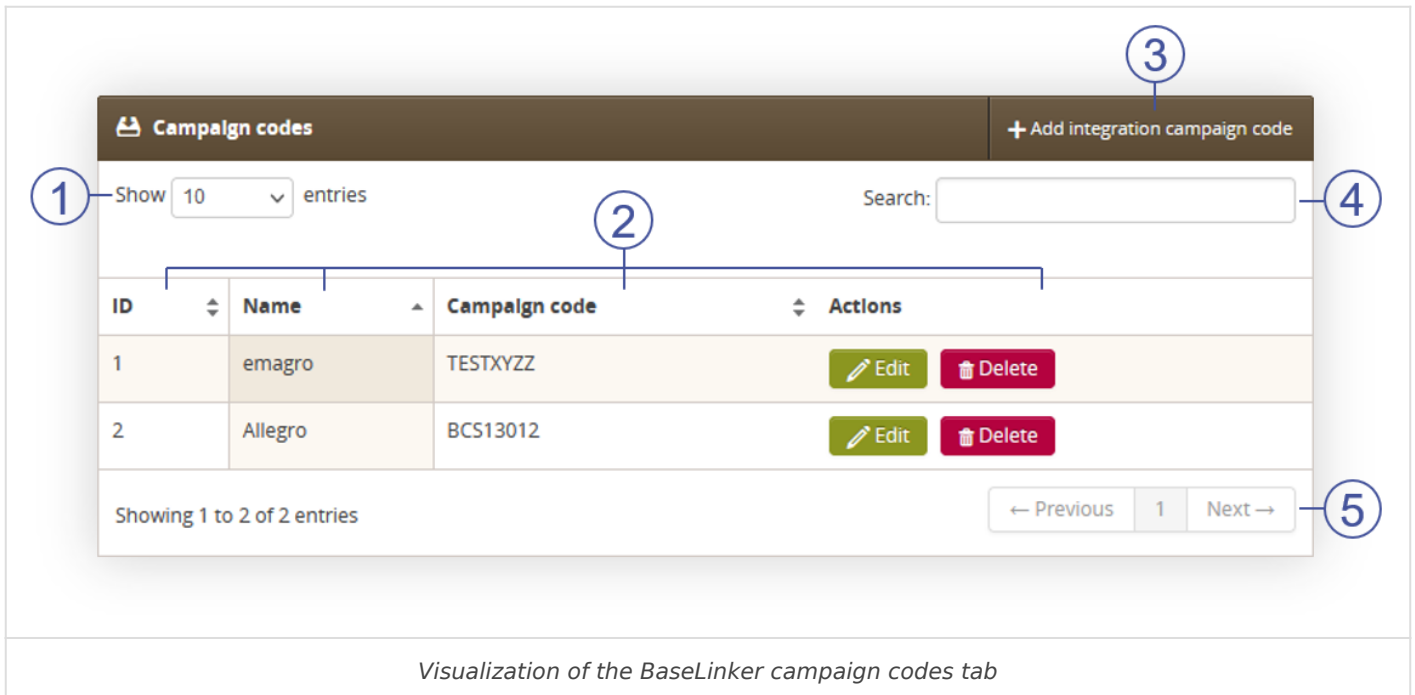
Campaign codes

+ Add integration campaign code

3

1 Show 10 entries

Search:

4

2

| ID | Name | Campaign code | Actions |
|---|---|---|---|
| 1 | emagro | TESTXYZZ | Edit Delete |
| 2 | Allegro | BCS13012 | Edit Delete |

Showing 1 to 2 of 2 entries

← Previous 1 Next →

5

Visualization of the BaseLinker campaign codes tab